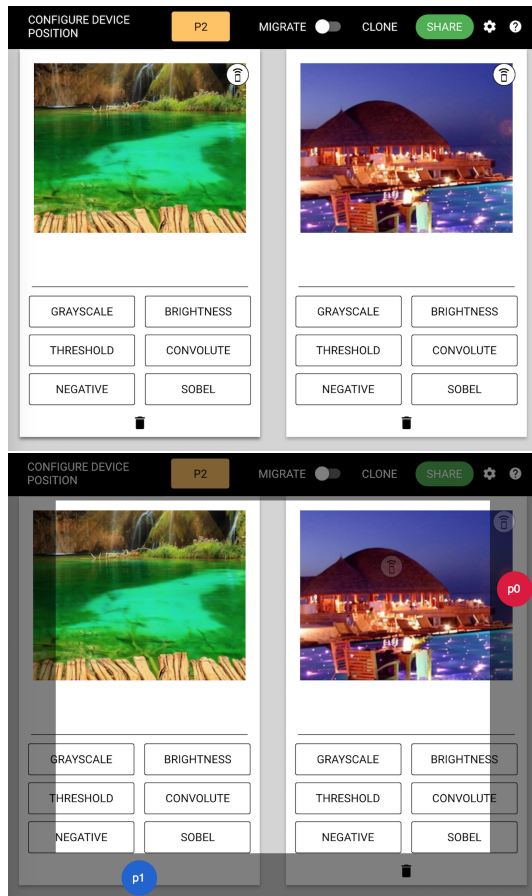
CONFIGURE DEVICE POSITION
P2
MIGRATE
CLONE
SHARE

GRAYSCALE
BRIGHTNESS
THRESHOLD
CONVOLUTE
NEGATIVE
SOBEL

GRAYSCALE
BRIGHTNESS
THRESHOLD
CONVOLUTE
NEGATIVE
SOBEL

CONFIGURE DEVICE POSITION
P2
MIGRATE
CLONE
SHARE

p0

GRAYSCALE
BRIGHTNESS
THRESHOLD
CONVOLUTE
NEGATIVE
SOBEL

GRAYSCALE
BRIGHTNESS
THRESHOLD
CONVOLUTE
NEGATIVE
SOBEL

p1